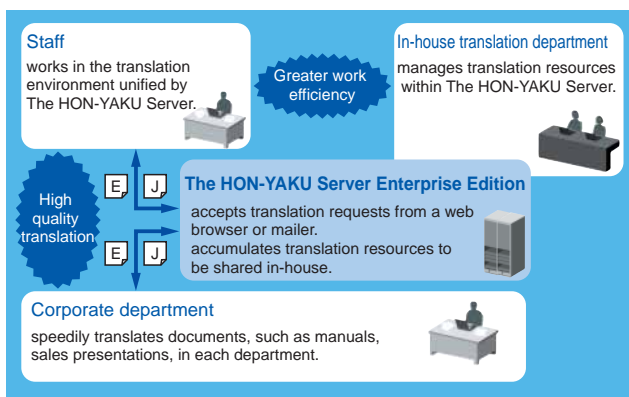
Staff
works in the translation environment unified by The HON-YAKU Server.

Greater work efficiency

In-house translation department
manages translation resources within The HON-YAKU Server.

High quality translation

E J

E J

The HON-YAKU Server Enterprise Edition
accepts translation requests from a web browser or mailer.
accumulates translation resources to be shared in-house.

Corporate department
speedily translates documents, such as manuals, sales presentations, in each department.